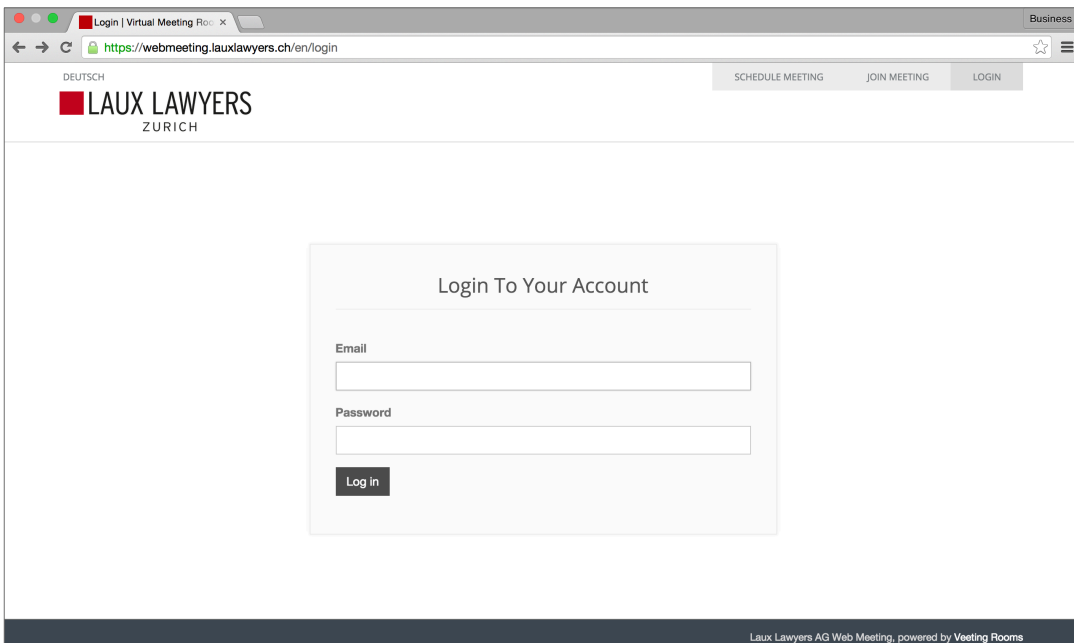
Login | Virtual Meeting Roo ×

Business

https://webmeeting.lauxlawyers.ch/en/login

DEUTSCH

LAUX LAWYERS
ZURICH

SCHEDULE MEETING JOIN MEETING LOGIN

Login To Your Account

Email

Password

Log in

Laux Lawyers AG Web Meeting, powered by Veeting Rooms